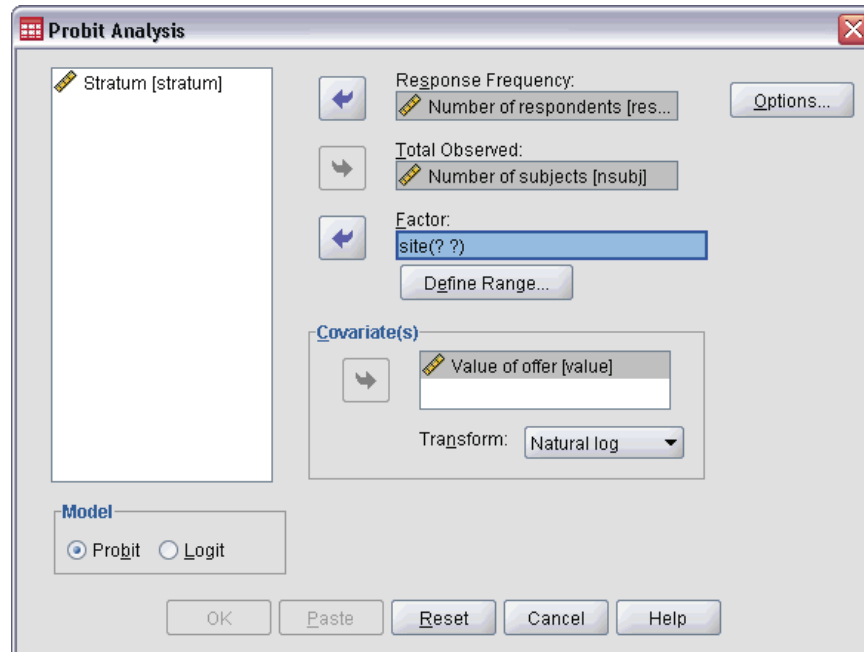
Probit Analysis

Stratum [stratum]

Response Frequency:
Number of respondents [res...

Options...

Total Observed:
Number of subjects [nsubj]

Factor:
site(? ?)

Define Range...

Covariate(s)
Value of offer [value]

Transform: Natural log

Model
Probit Logit

OK Paste Reset Cancel Help